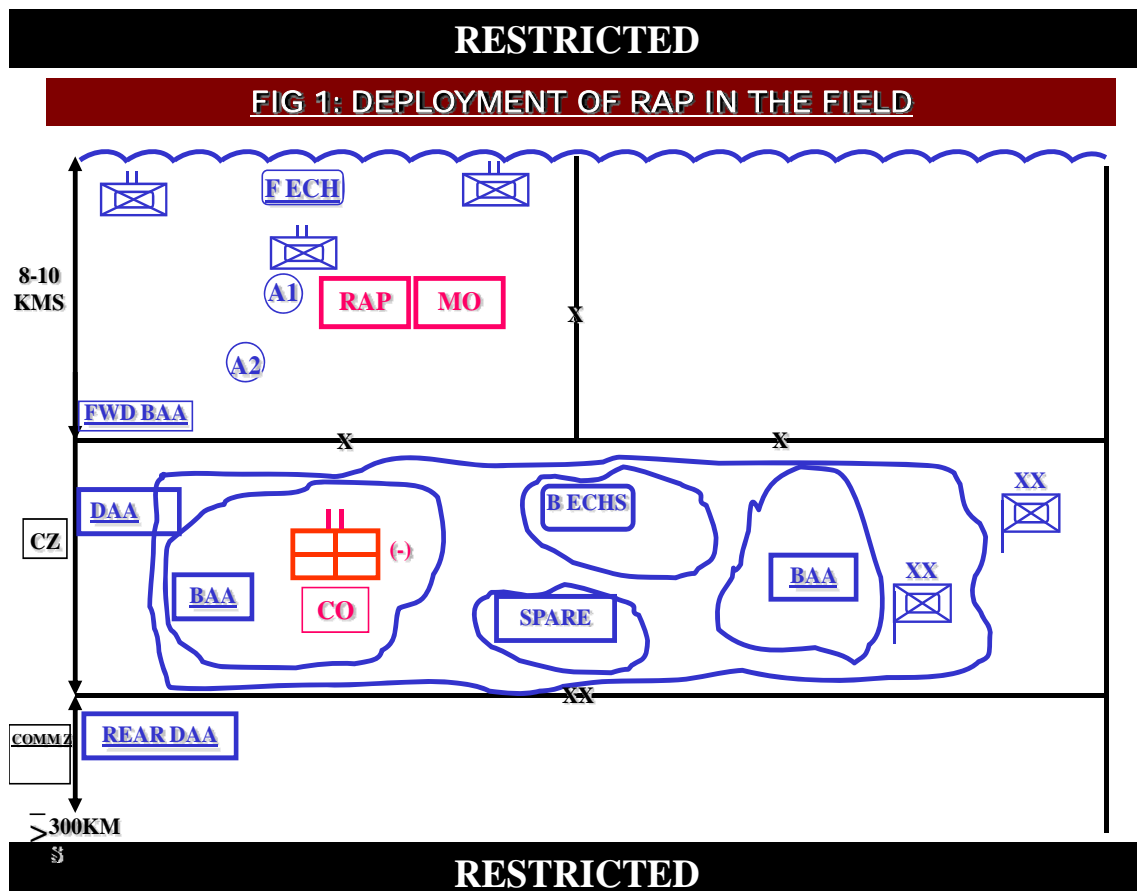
RESTRICTED

FIG 1: DEPLOYMENT OF RAP IN THE FIELD

F ECH

8-10 KMS

A1

RAP

MO

X

A2

FWD BAA

X

X

DAA

B ECHS

XX

CZ

(-)

BAA

XX

BAA

CO

SPARE

XX

COMM Z

REAR DAA

$\geq$300KMS

RESTRICTED